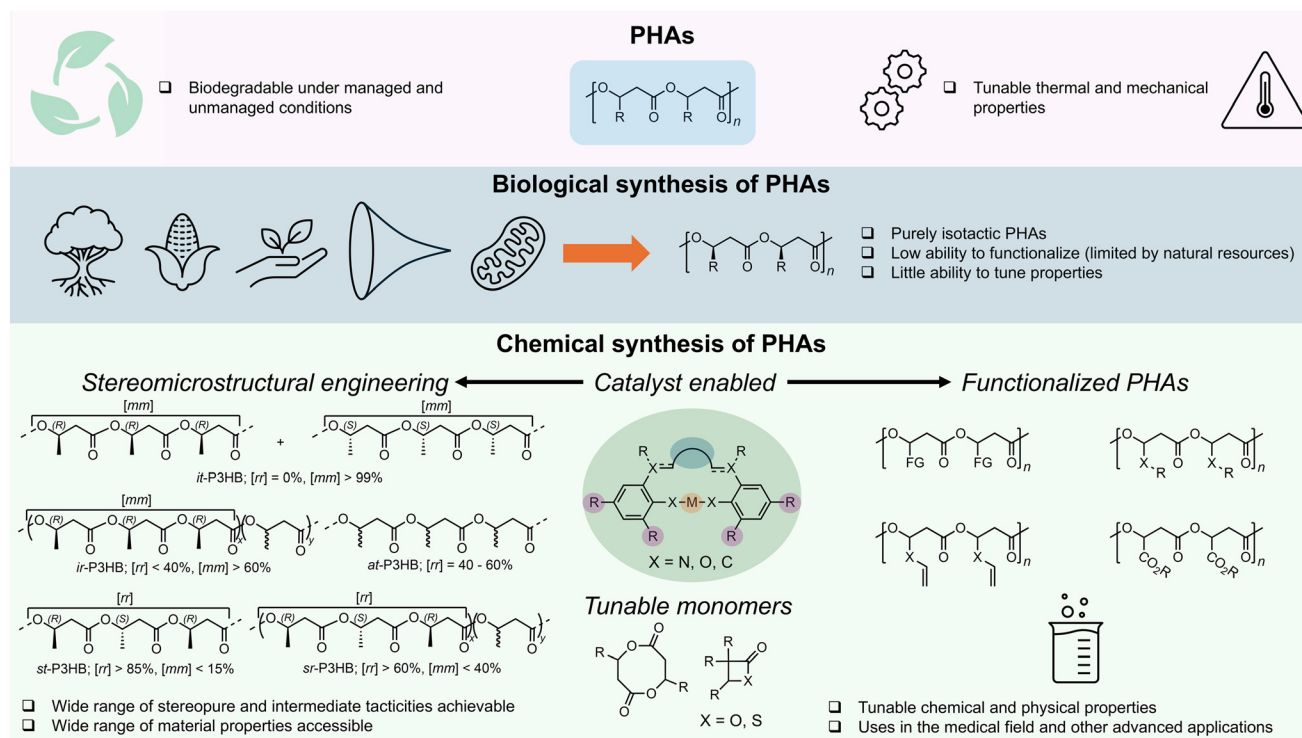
PHAs

❑ Biodegradable under managed and unmanaged conditions

❑ Tunable thermal and mechanical properties

Biological synthesis of PHAs

❑ Purely isotactic PHAs
❑ Low ability to functionalize (limited by natural resources)
❑ Little ability to tune properties

Chemical synthesis of PHAs

Stereomicrostructural engineering ← Catalyst enabled → Functionalized PHAs

[mm] [mm]

it-P3HB; [rr] = 0%, [mm] > 99%

[mm]

ir-P3HB; [rr] < 40%, [mm] > 60%

at-P3HB; [rr] = 40 - 60%

[rr] [rr]

st-P3HB; [rr] > 85%, [mm] < 15%

sr-P3HB; [rr] > 60%, [mm] < 40%

❑ Wide range of stereopure and intermediate tacticities achievable
❑ Wide range of material properties accessible

X = N, O, C

Tunable monomers

X = O, S

FG FG

X-R X-R

X X

$CO_2R$ $CO_2R$

❑ Tunable chemical and physical properties
❑ Uses in the medical field and other advanced applications